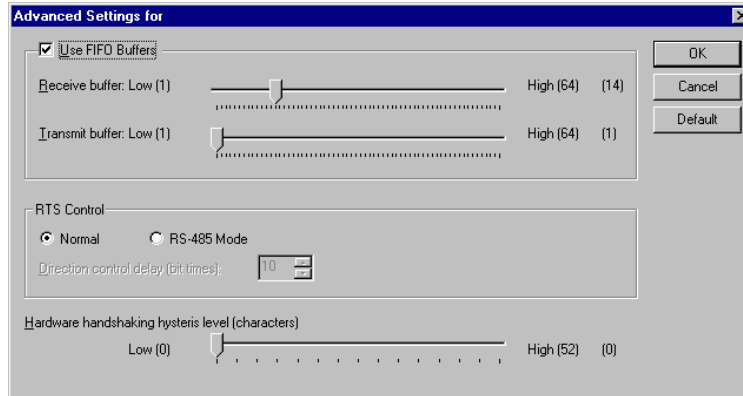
Advanced Settings for

Use FIFO Buffers

Receive buffer: Low (1)

High (64)

(14)

Transmit buffer: Low (1)

High (64)

(1)

OK

Cancel

Default

RTS Control

Normal

RS-485 Mode

Direction control delay (bit times):

10

Hardware handshaking hysteris level (characters)

Low (0)

High (52)

(0)